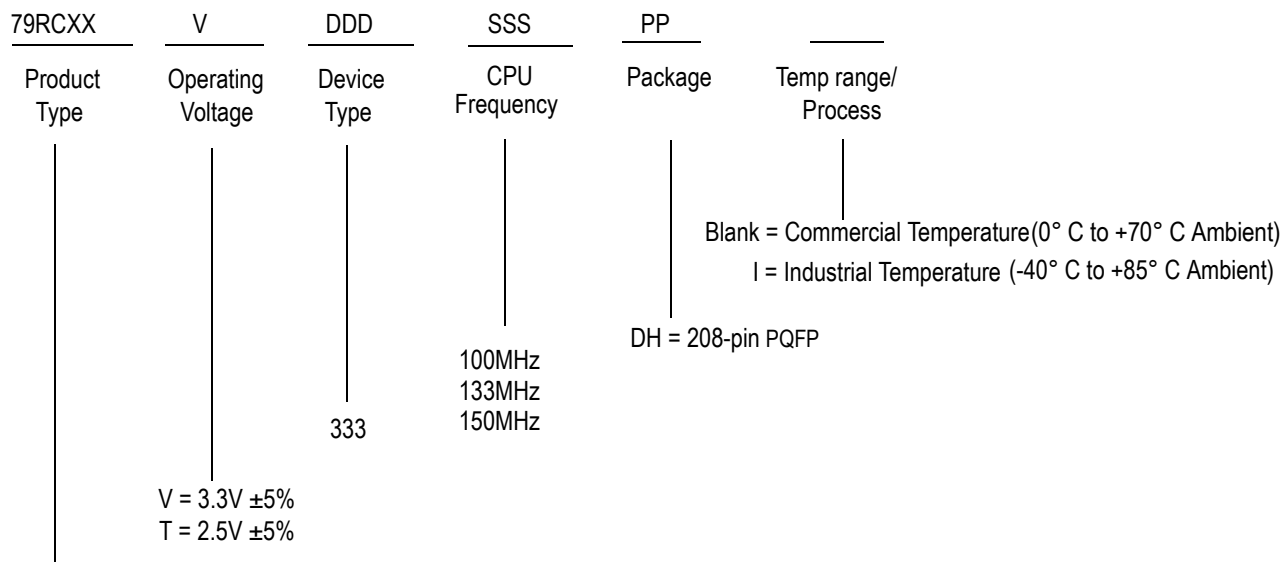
79RCXX V DDD SSS PP

Product Type

Operating Voltage

Device Type

CPU Frequency

Package

Temp range/ Process

Blank = Commercial Temperature(0° C to +70° C Ambient)
I = Industrial Temperature (-40° C to +85° C Ambient)

DH = 208-pin PQFP

100MHz
133MHz
150MHz

333

V = 3.3V ±5%
T = 2.5V ±5%